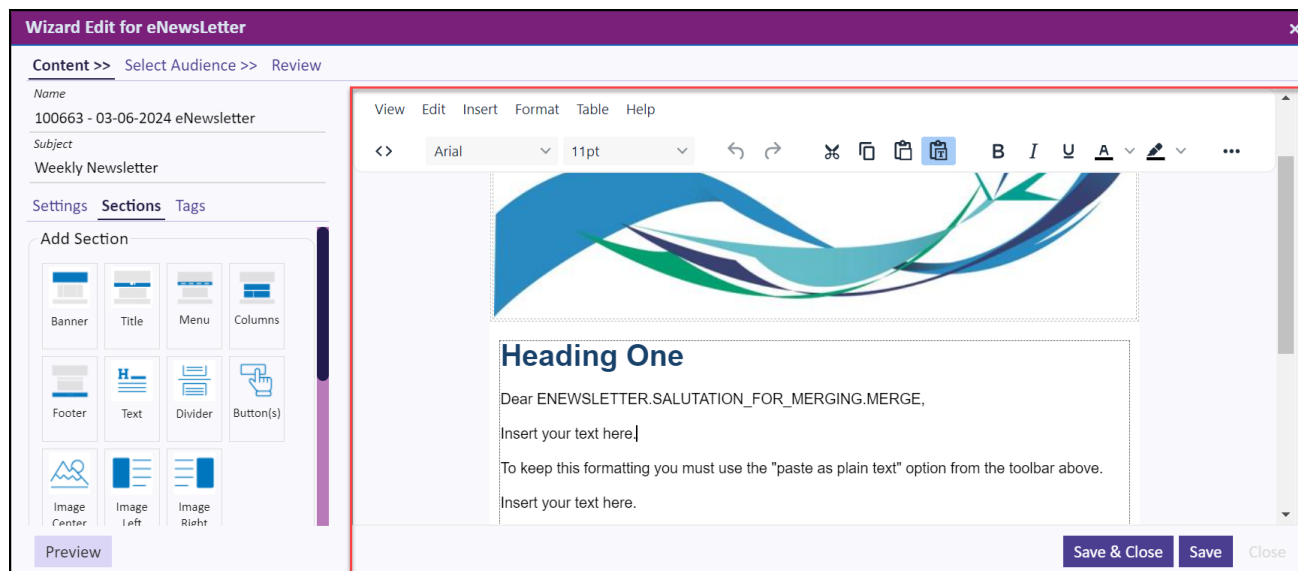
Wizard Edit for eNewsLetter

Content >> Select Audience >> Review

Name
100663 - 03-06-2024 eNewsletter
Subject
Weekly Newsletter

Settings Sections Tags

Add Section

Banner Title Menu Columns
Footer Text Divider Button(s)
Image Center Image Left Image Right

Preview

View Edit Insert Format Table Help

<> Arial 11pt B I U A •••

Heading One

Dear ENEWSLETTER.SALUTATION_FOR_MERGING.MERGE,

Insert your text here.

To keep this formatting you must use the "paste as plain text" option from the toolbar above.

Insert your text here.

Save & Close Save Close